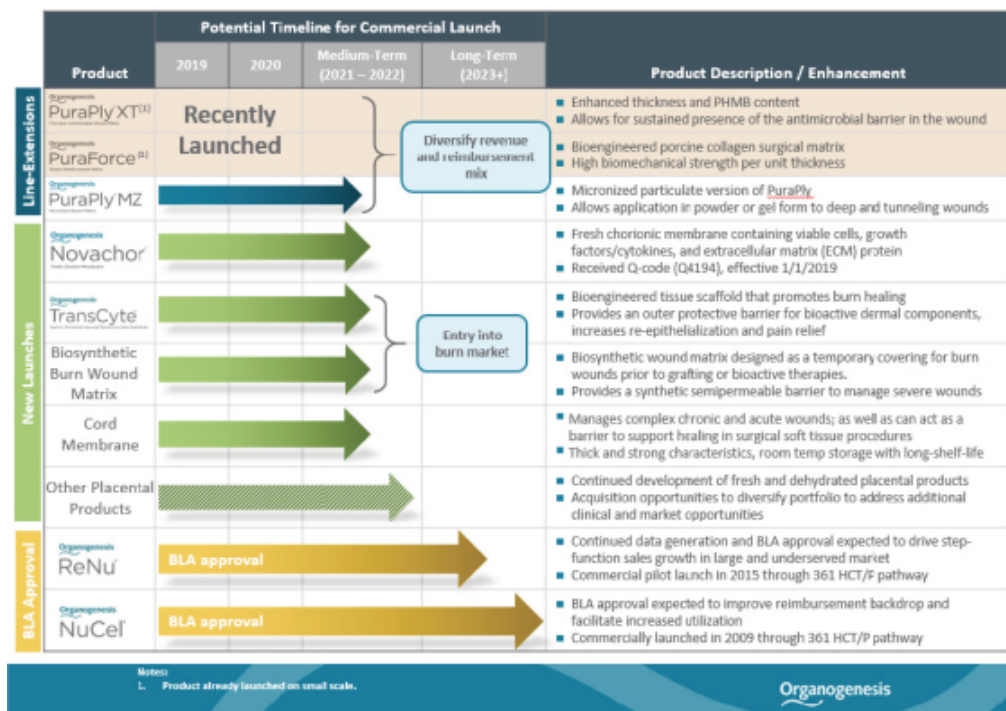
| | Product | 2019 | 2020 | Medium-Term (2021 – 2022) | Long-Term (2023+) | Product Description / Enhancement |
|---|---|---|---|---|---|---|
| Line-Extensions | Organogenesis PuraPly XT$^{(1)}$ | Recently Launched | | Diversify revenue and reimbursement mix | | Enhanced thickness and PHMB content; Allows for sustained presence of the antimicrobial barrier in the wound |
| | Organogenesis PuraForce$^{(1)}$ | | | | | Bioengineered porcine collagen surgical matrix; High biomechanical strength per unit thickness |
| | Organogenesis PuraPly MZ | | | | | Micronized particulate version of PuraPly; Allows application in powder or gel form to deep and tunneling wounds |
| New Launches | Organogenesis Novachor | | | | | Fresh chorionic membrane containing viable cells, growth factors/cytokines, and extracellular matrix (ECM) protein; Received Q-code (Q4194), effective 1/1/2019 |
| | Organogenesis TransCyte | | | Entry into burn market | | Bioengineered tissue scaffold that promotes burn healing; Provides an outer protective barrier for bioactive dermal components, increases re-epithelialization and pain relief |
| | Biosynthetic Burn Wound Matrix | | | | | Biosynthetic wound matrix designed as a temporary covering for burn wounds prior to grafting or bioactive therapies.; Provides a synthetic semipermeable barrier to manage severe wounds |
| | Cord Membrane | | | | | Manages complex chronic and acute wounds; as well as can act as a barrier to support healing in surgical soft tissue procedures; Thick and strong characteristics, room temp storage with long-shelf-life |
| | Other Placental Products | | | | | Continued development of fresh and dehydrated placental products; Acquisition opportunities to diversify portfolio to address additional clinical and market opportunities |
| BLA Approval | Organogenesis ReNu | BLA approval | | | | Continued data generation and BLA approval expected to drive step-function sales growth in large and underserved market; Commercial pilot launch in 2015 through 361 HCT/P pathway |
| | Organogenesis NuCel | BLA approval | | | | BLA approval expected to improve reimbursement backdrop and facilitate increased utilization; Commercially launched in 2009 through 361 HCT/P pathway |

Potential Timeline for Commercial Launch

Notes:
1. Product already launched on small scale.

Organogenesis